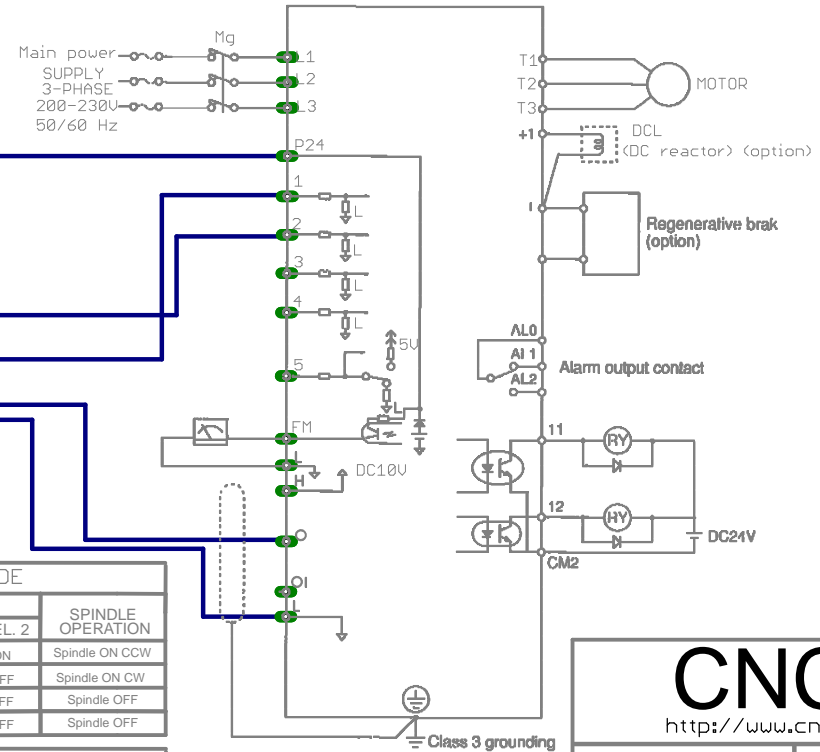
Main power
SUPPLY
3-PHASE
200-230V
50/60 Hz

Mg

L1
L2
L3
P24
1
2
3
4
5
FM
L
H
O
OI
L

L
L
L
L
5V
L
DC10V

T1
T2
T3
MOTOR
+1
DCL
(DC reactor) (option)
I
Regenerative brak
(option)
AL0
AL1
AL2
Alarm output contact
11
RY
12
HY
DC24V
CM2

Class 3 grounding

| DE | |
|---|---|
| EL. 2 | SPINDLE OPERATION |
| ON | Spindle ON CCW |
| FF | Spindle ON CW |
| FF | Spindle OFF |
| FF | Spindle OFF |

CNC
http://www.cn